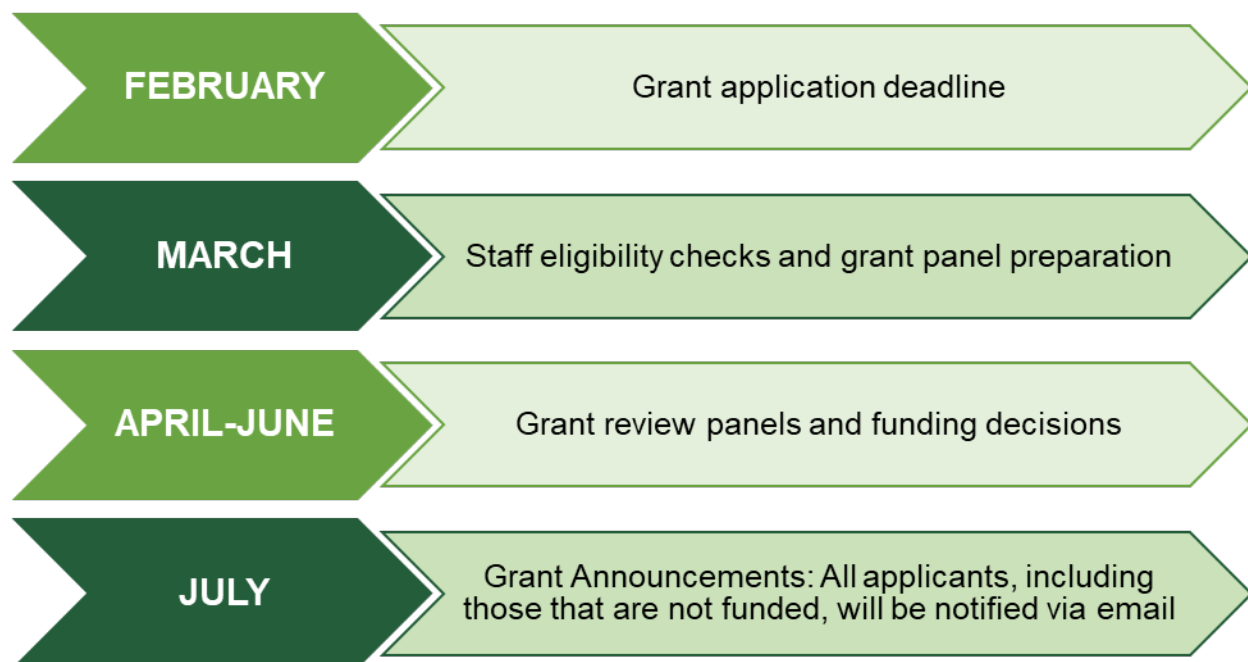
FEBRUARY

Grant application deadline

MARCH

Staff eligibility checks and grant panel preparation

APRIL-JUNE

Grant review panels and funding decisions

JULY

Grant Announcements: All applicants, including those that are not funded, will be notified via email